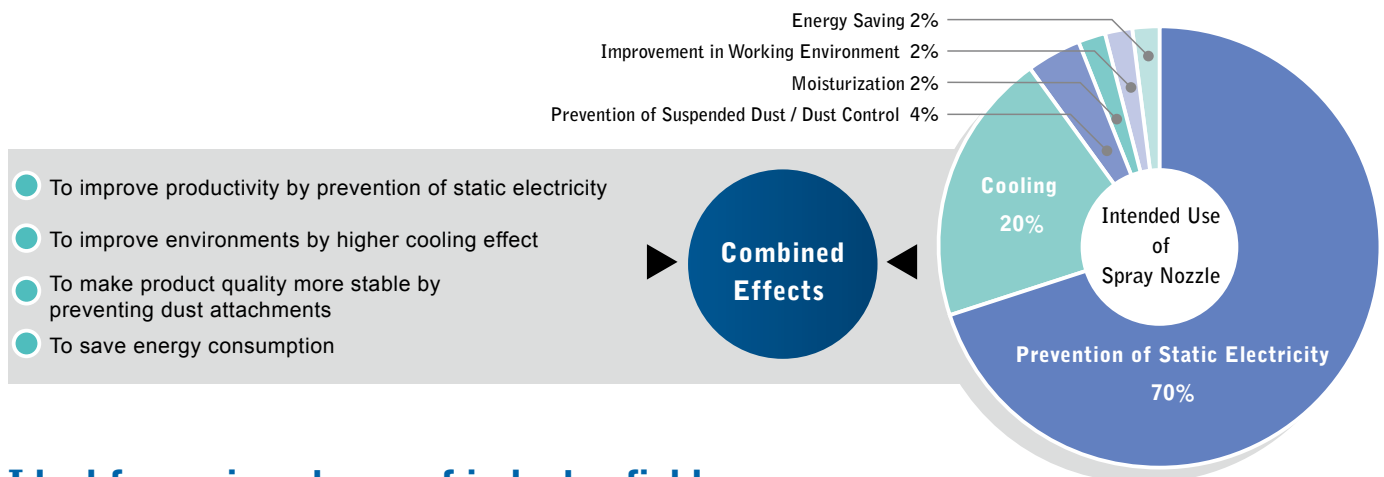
Energy Saving 2%

Improvement in Working Environment 2%

Moisturization 2%

Prevention of Suspended Dust / Dust Control 4%

To improve productivity by prevention of static electricity

To improve environments by higher cooling effect

To make product quality more stable by preventing dust attachments

To save energy consumption

Combined Effects

Cooling 20%

Intended Use of Spray Nozzle

Prevention of Static Electricity 70%

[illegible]